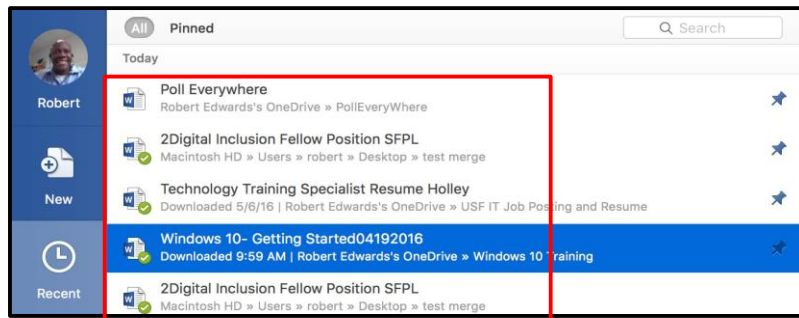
All Pinned
Search
Today
Robert
New
Recent
Poll Everywhere
Robert Edwards's OneDrive » PollEveryWhere
2Digital Inclusion Fellow Position SFPL
Macintosh HD » Users » robert » Desktop » test merge
Technology Training Specialist Resume Holley
Downloaded 5/6/16 | Robert Edwards's OneDrive » USF IT Job Posting and Resume
Windows 10- Getting Started04192016
Downloaded 9:59 AM | Robert Edwards's OneDrive » Windows 10 Training
2Digital Inclusion Fellow Position SFPL
Macintosh HD » Users » robert » Desktop » test merge